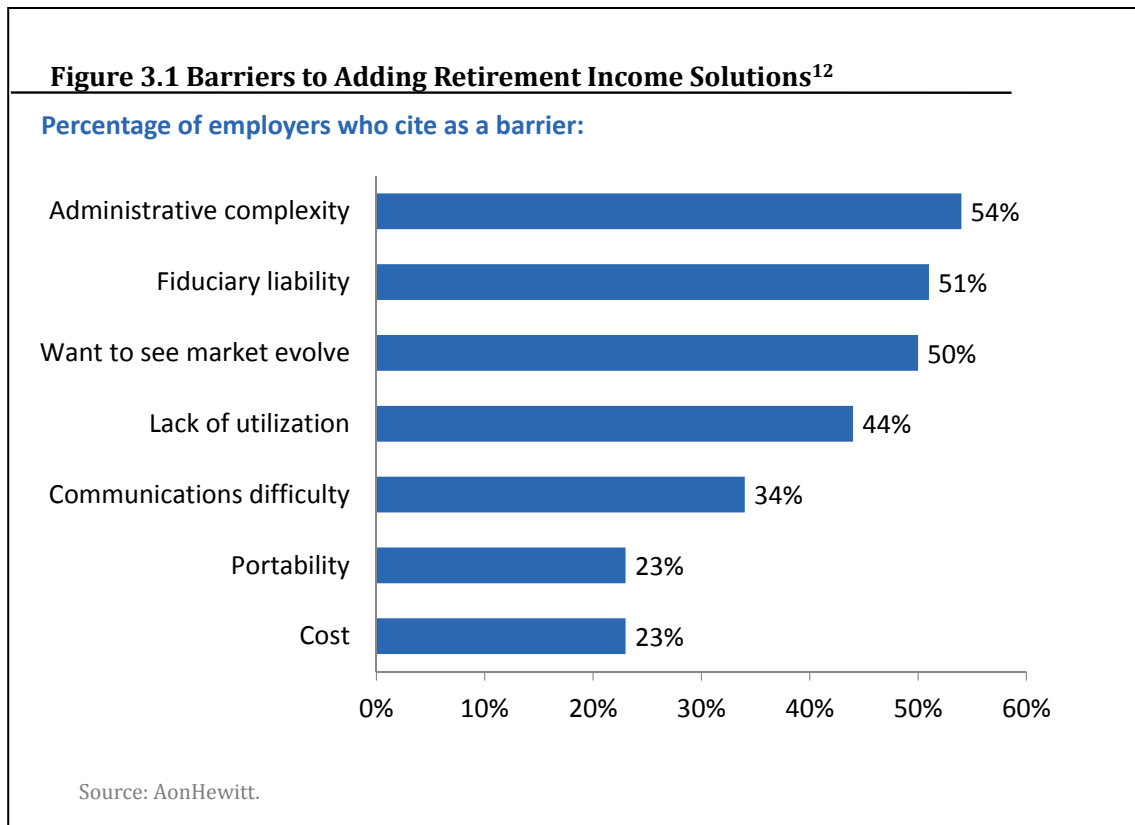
Figure 3.1 Barriers to Adding Retirement Income Solutions$^{12}$

Percentage of employers who cite as a barrier:

| Barrier | Percentage |
|---|---|
| Administrative complexity | 54% |
| Fiduciary liability | 51% |
| Want to see market evolve | 50% |
| Lack of utilization | 44% |
| Communications difficulty | 34% |
| Portability | 23% |
| Cost | 23% |

0% 10% 20% 30% 40% 50% 60%

Source: AonHewitt.